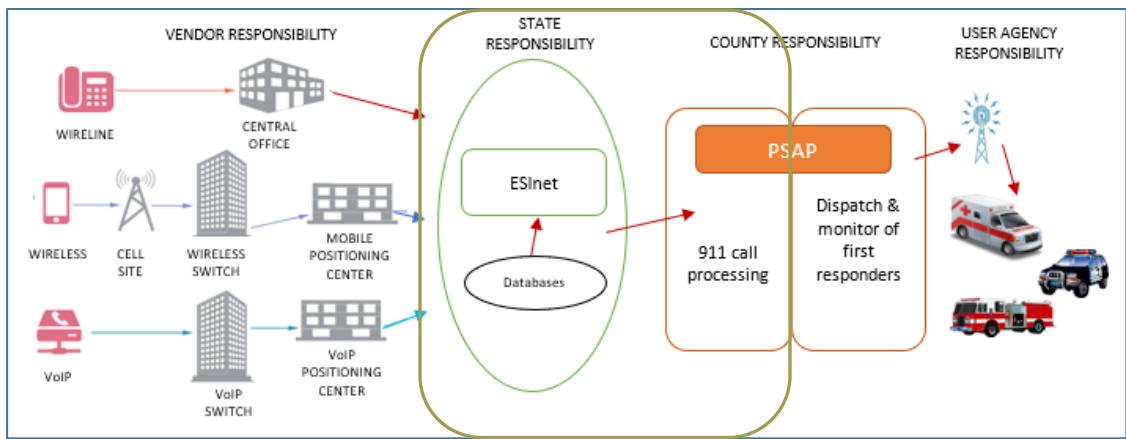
VENDOR RESPONSIBILITY

STATE RESPONSIBILITY

COUNTY RESPONSIBILITY

USER AGENCY RESPONSIBILITY

WIRELINE

CENTRAL OFFICE

WIRELESS

CELL SITE

WIRELESS SWITCH

MOBILE POSITIONING CENTER

VoIP

VoIP SWITCH

VoIP POSITIONING CENTER

ESInet

Databases

PSAP

911 call processing

Dispatch & monitor of first responders